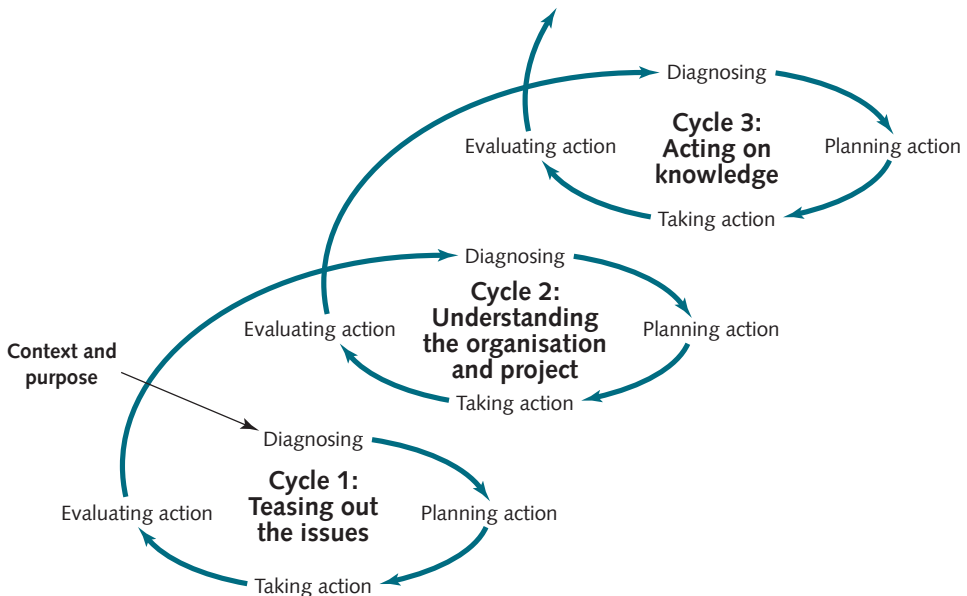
Diagnosing

Evaluating action

Cycle 3: Acting on knowledge

Planning action

Taking action

Diagnosing

Evaluating action

Cycle 2: Understanding the organisation and project

Planning action

Taking action

Context and purpose

Diagnosing

Evaluating action

Cycle 1: Teasing out the issues

Planning action

Taking action